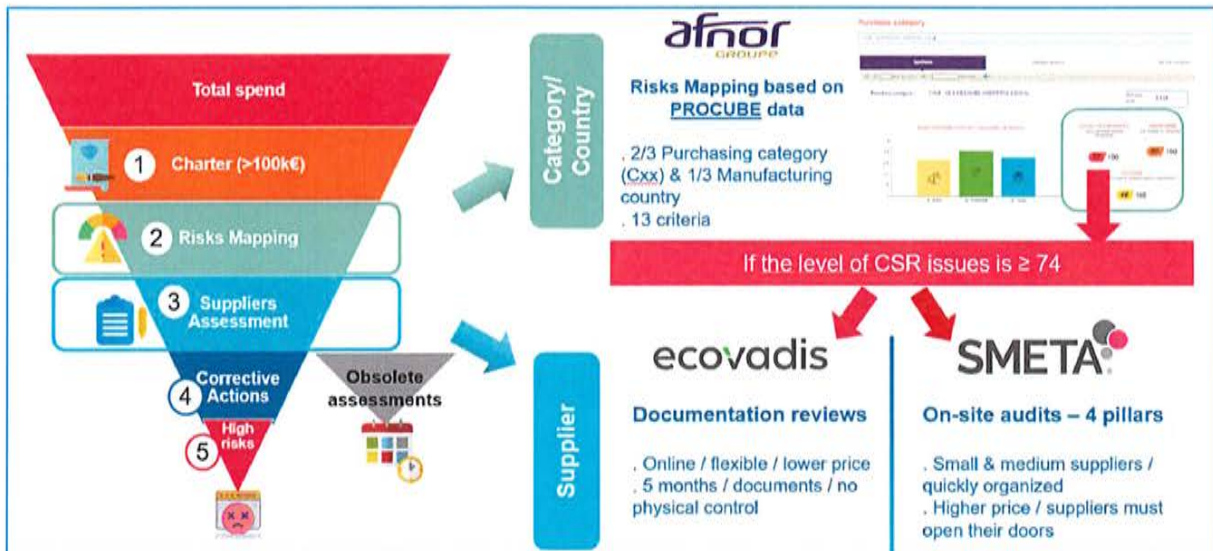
Total spend

1 Charter (>100k€)

2 Risks Mapping

3 Suppliers Assessment

4 Corrective Actions

5 High risks

Obsolete assessments

Category/ Country

Supplier

afnor GROUPE

Risks Mapping based on PROCUBE data

. 2/3 Purchasing category (Cxx) & 1/3 Manufacturing country
. 13 criteria

Purchasing category

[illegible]

If the level of CSR issues is ≥ 74

ecovadis

Documentation reviews

. Online / flexible / lower price
. 5 months / documents / no physical control

SMETA

On-site audits – 4 pillars

. Small & medium suppliers / quickly organized
. Higher price / suppliers must open their doors